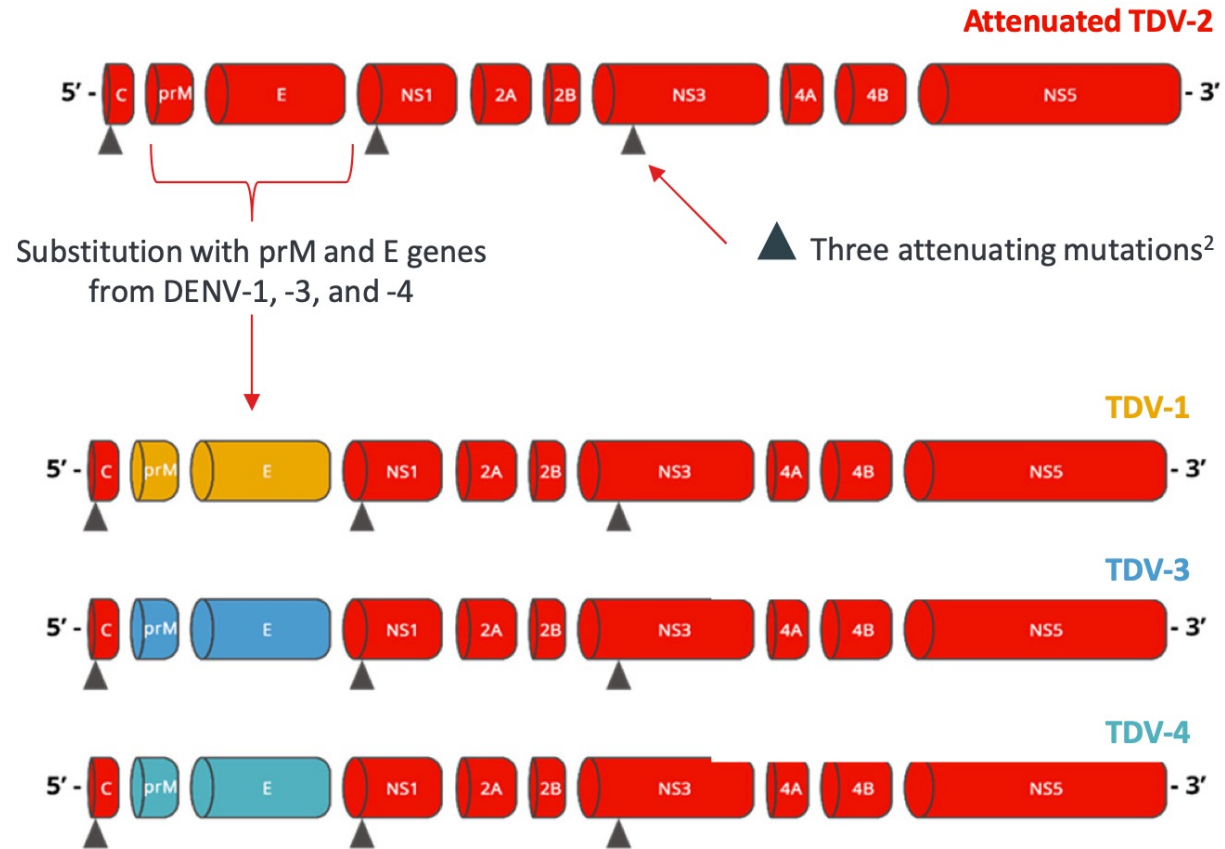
Attenuated TDV-2

5′ - C prM E NS1 2A 2B NS3 4A 4B NS5 - 3′

Substitution with prM and E genes from DENV-1, -3, and -4

Three attenuating mutations$^2$

TDV-1

5′ - C prM E NS1 2A 2B NS3 4A 4B NS5 - 3′

TDV-3

5′ - C prM E NS1 2A 2B NS3 4A 4B NS5 - 3′

TDV-4

5′ - C prM E NS1 2A 2B NS3 4A 4B NS5 - 3′